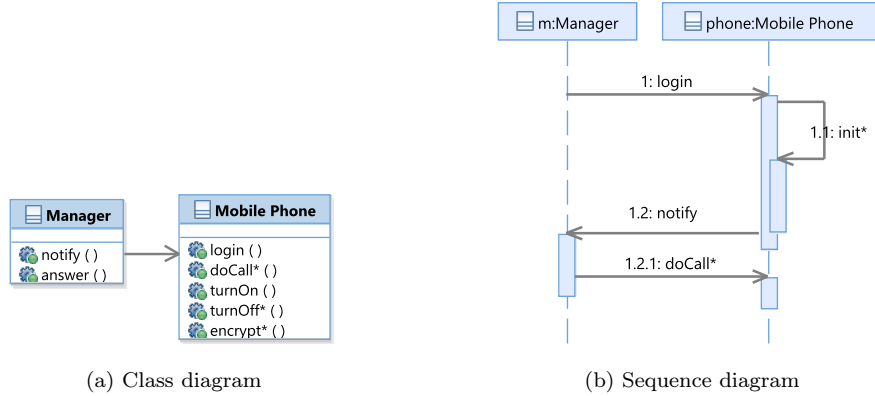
Manager
notify ( )
answer ( )

Mobile Phone
login ( )
doCall* ( )
turnOn ( )
turnOff* ( )
encrypt* ( )

(a) Class diagram

m:Manager
phone:Mobile Phone
1: login
1.1: init*
1.2: notify
1.2.1: doCall*

(b) Sequence diagram